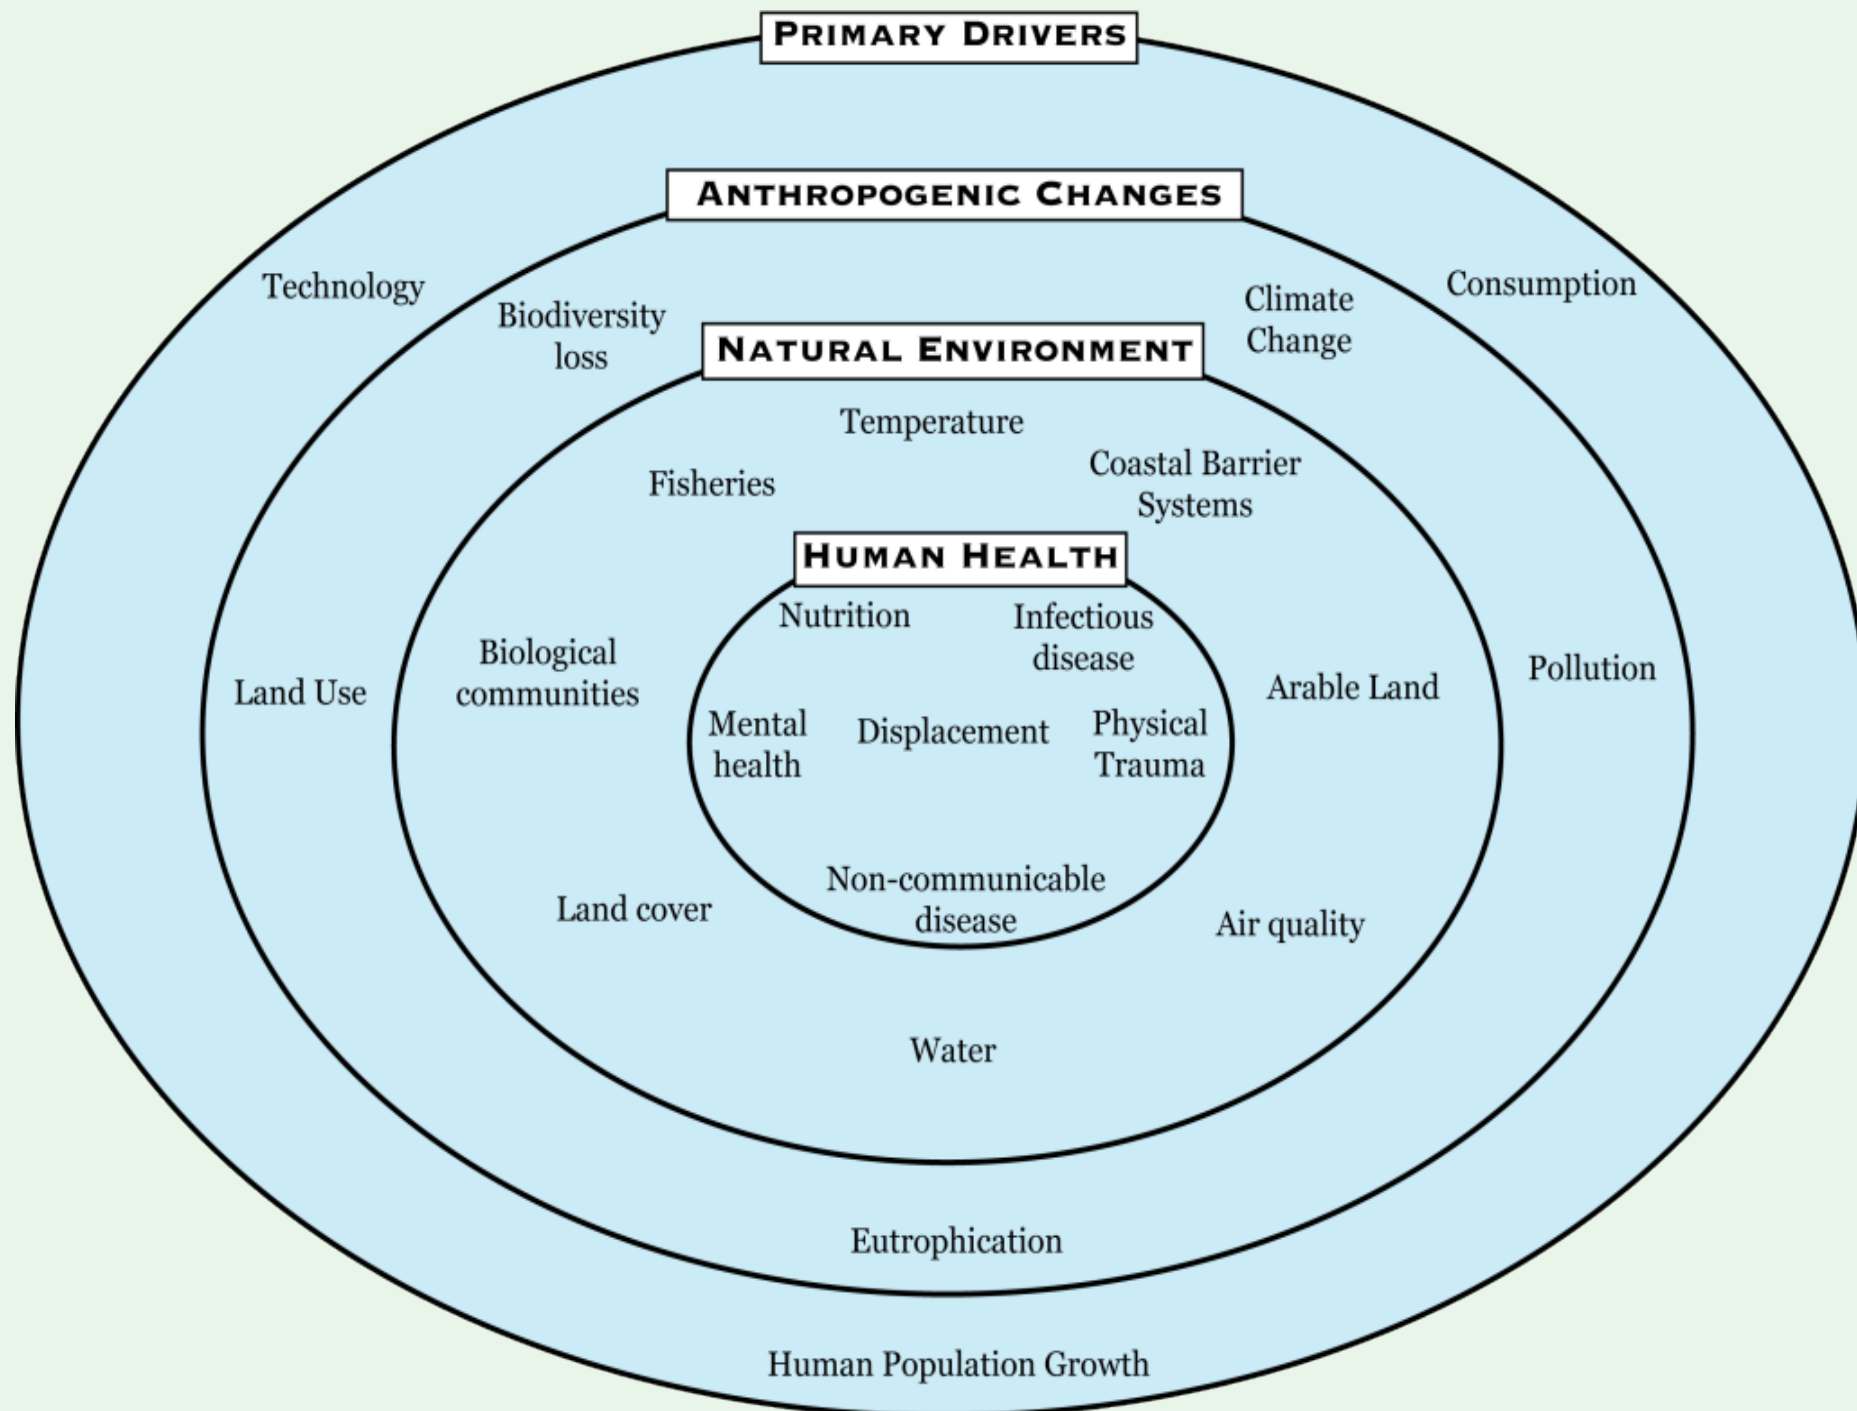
PRIMARY DRIVERS

ANTHROPOGENIC CHANGES

Technology

Biodiversity loss

Climate Change

Consumption

NATURAL ENVIRONMENT

Temperature

Fisheries

Coastal Barrier Systems

HUMAN HEALTH

Nutrition

Infectious disease

Biological communities

Land Use

Arable Land

Pollution

Mental health

Displacement

Physical Trauma

Non-communicable disease

Land cover

Air quality

Water

Eutrophication

Human Population Growth